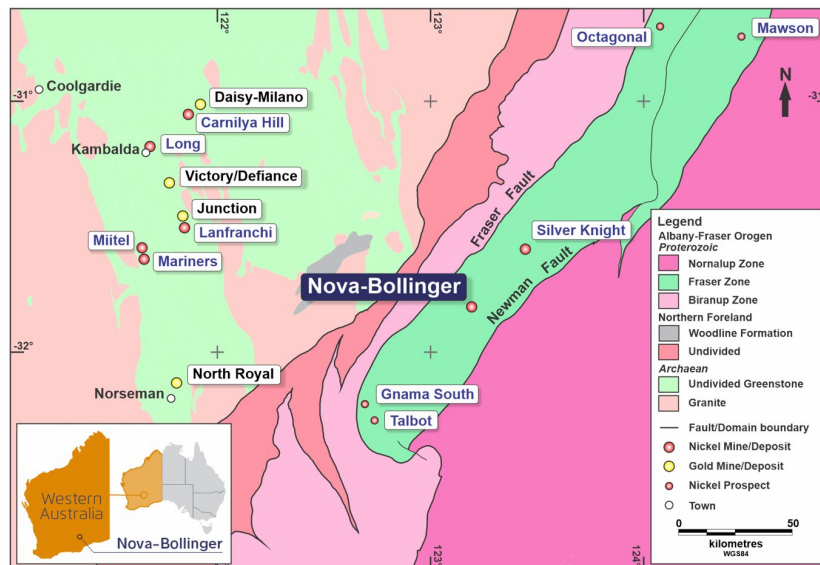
122°
123°
Octagonal
Mawson
N
-31°
-31
Coolgardie
Daisy-Milano
Carnilya Hill
Kambalda
Long
Victory/Defiance
Junction
Lanfranchi
Miitel
Mariners
Fraser Fault
Silver Knight
Newman Fault
Nova-Bollinger
-32°
North Royal
Norseman
Gnama South
Talbot
Western Australia
Nova-Bollinger
123
124

Legend
Albany-Fraser Orogen
Proterozoic
Nornalup Zone
Fraser Zone
Biranup Zone
Northern Foreland
Woodline Formation
Undivided
Archaean
Undivided Greenstone
Granite
Fault/Domain boundary
Nickel Mine/Deposit
Gold Mine/Deposit
Nickel Prospect
Town
0
50
kilometres
WGS84